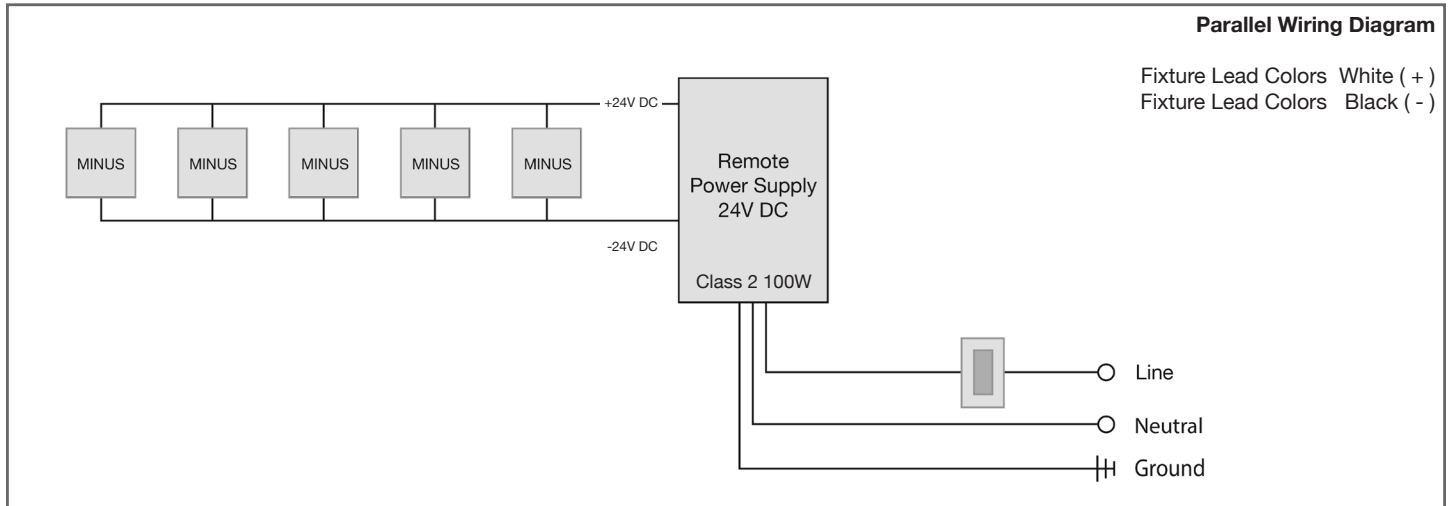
Parallel Wiring Diagram

Fixture Lead Colors White ( + )
Fixture Lead Colors Black ( - )

+24V DC

MINUS

MINUS

MINUS

MINUS

MINUS

Remote Power Supply 24V DC

-24V DC

Class 2 100W

Line

Neutral

Ground